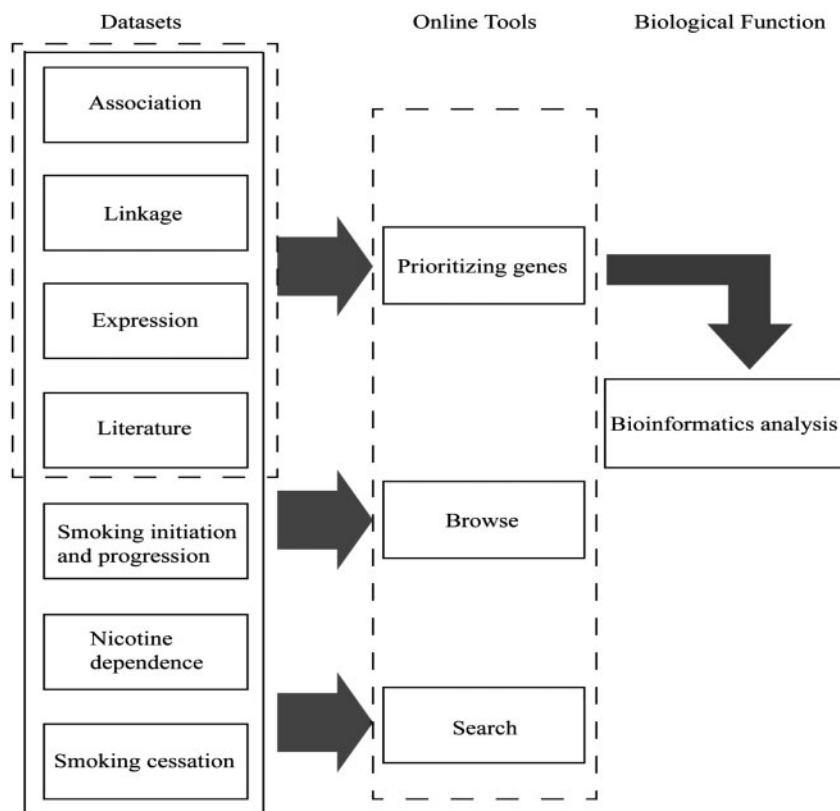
Datasets

Online Tools

Biological Function

Association

Linkage

Expression

Literature

Smoking initiation and progression

Nicotine dependence

Smoking cessation

Prioritizing genes

Browse

Search

Bioinformatics analysis